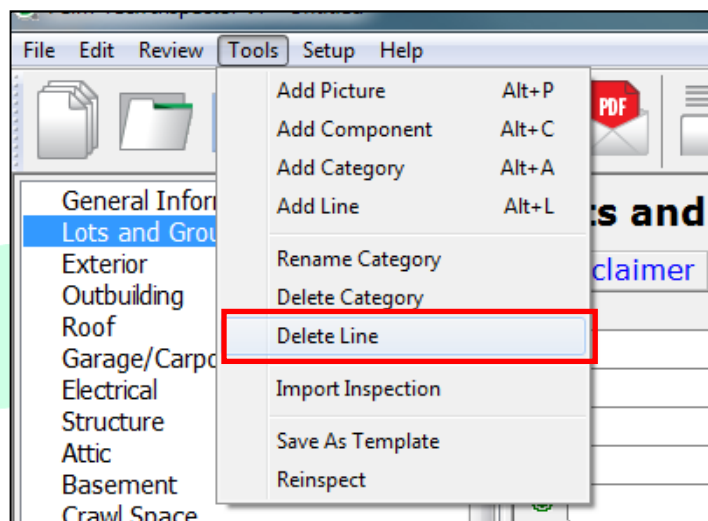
File Edit Review Tools Setup Help

PDF

General Infor

Lots and Grou

Exterior

Outbuilding

Roof

Garage/Carpo

Electrical

Structure

Attic

Basement

Crawl Space

Add Picture Alt+P

Add Component Alt+C

Add Category Alt+A

Add Line Alt+L

Rename Category

Delete Category

Delete Line

Import Inspection

Save As Template

Reinspect

ts and

claimer